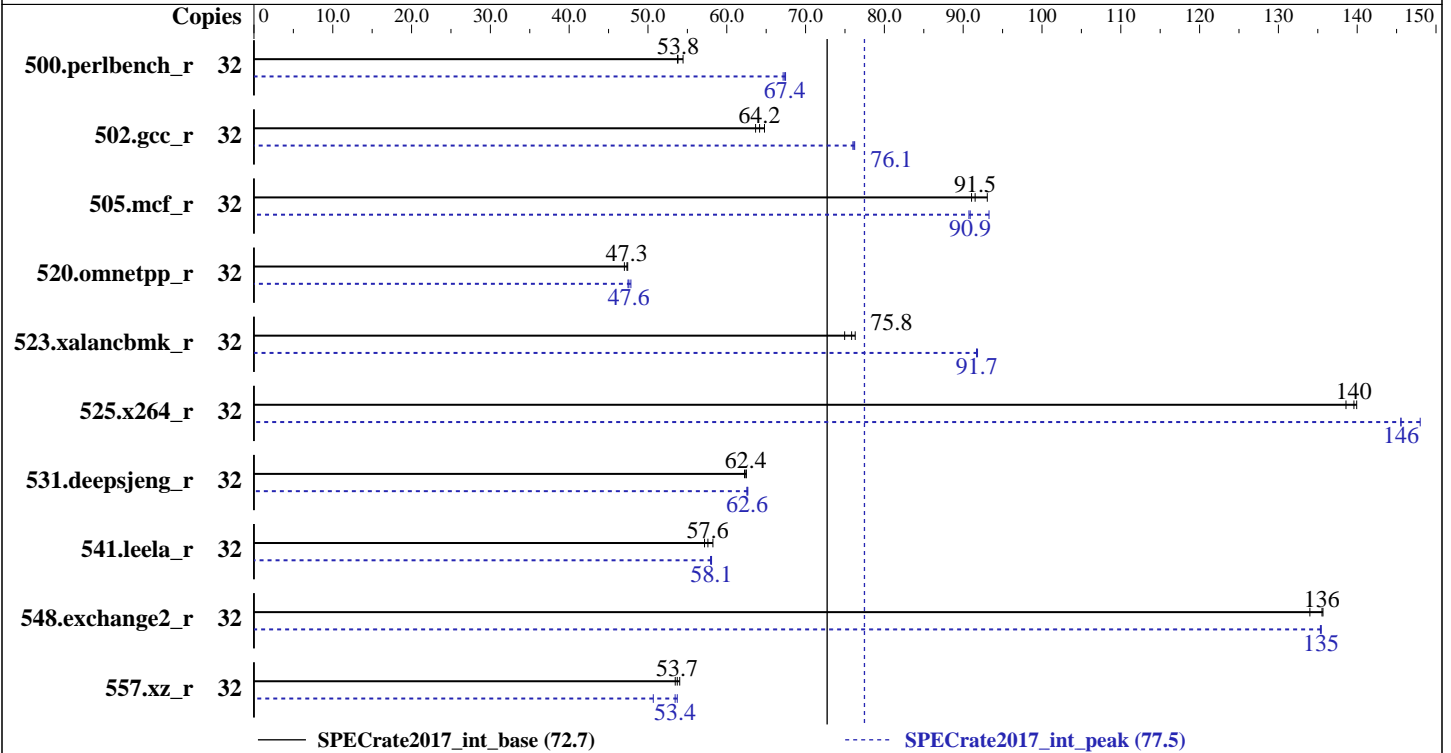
Copies 0 10.0 20.0 30.0 40.0 50.0 60.0 70.0 80.0 90.0 100 110 120 130 140 150

500.perlbench_r 32 53.8 67.4

502.gcc_r 32 64.2 76.1

505.mcf_r 32 91.5 90.9

520.omnetpp_r 32 47.3 47.6

523.xalancbmk_r 32 75.8 91.7

525.x264_r 32 140 146

531.deepsjeng_r 32 62.4 62.6

541.leela_r 32 57.6 58.1

548.exchange2_r 32 136 135

557.xz_r 32 53.7 53.4

SPECrate2017_int_base (72.7)

SPECrate2017_int_peak (77.5)